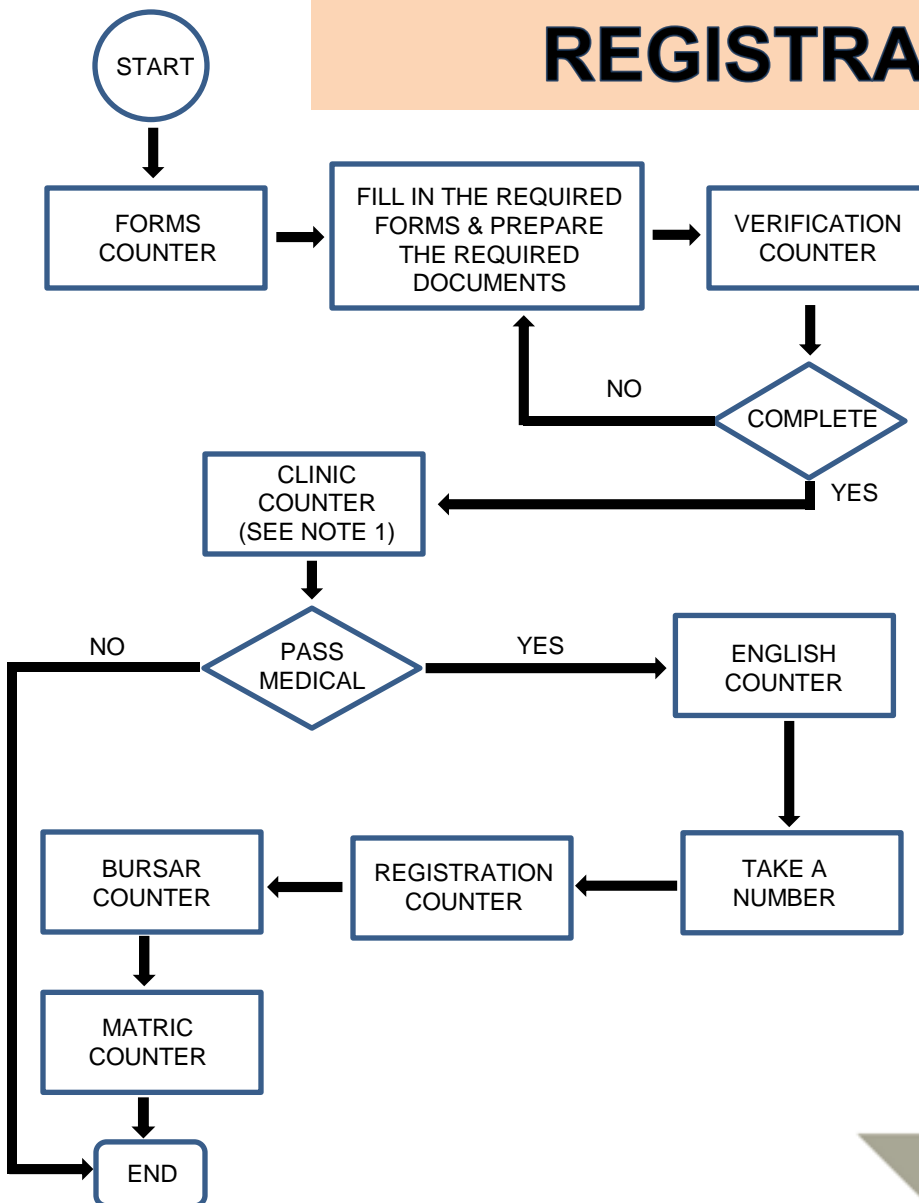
REGISTRA

START

FORMS COUNTER

FILL IN THE REQUIRED FORMS & PREPARE THE REQUIRED DOCUMENTS

VERIFICATION COUNTER

NO

COMPLETE

YES

CLINIC COUNTER (SEE NOTE 1)

NO

PASS MEDICAL

YES

ENGLISH COUNTER

TAKE A NUMBER

REGISTRATION COUNTER

BURSAR COUNTER

MATRIC COUNTER

END